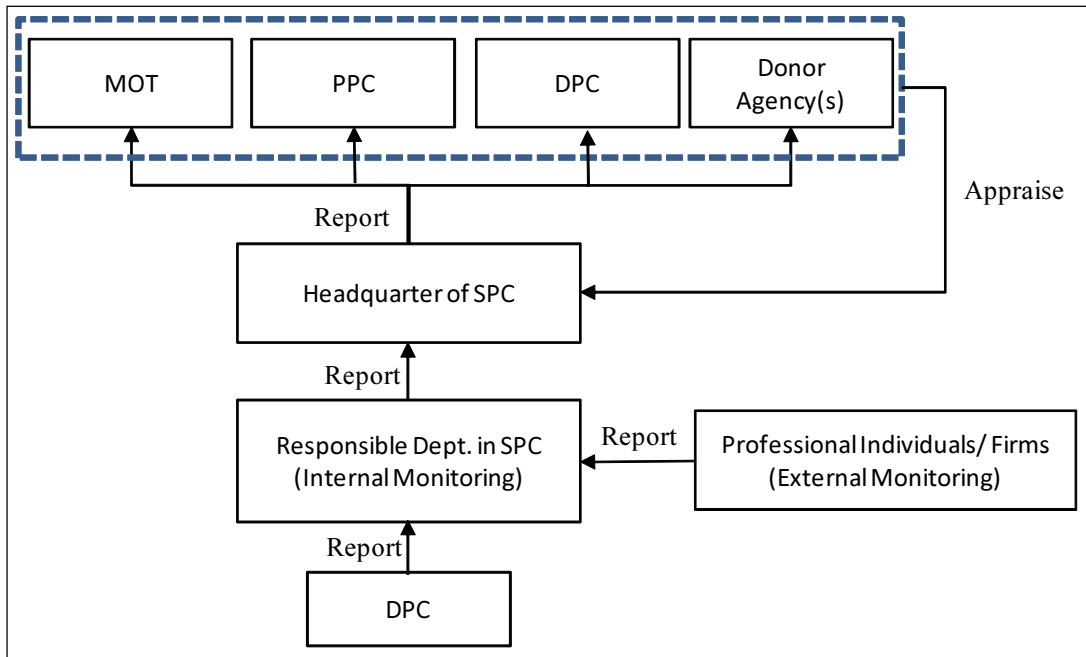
MOT

PPC

DPC

Donor Agency(s)

Appraise

Report

Headquarter of SPC

Report

Responsible Dept. in SPC (Internal Monitoring)

Report

Professional Individuals/ Firms (External Monitoring)

Report

DPC